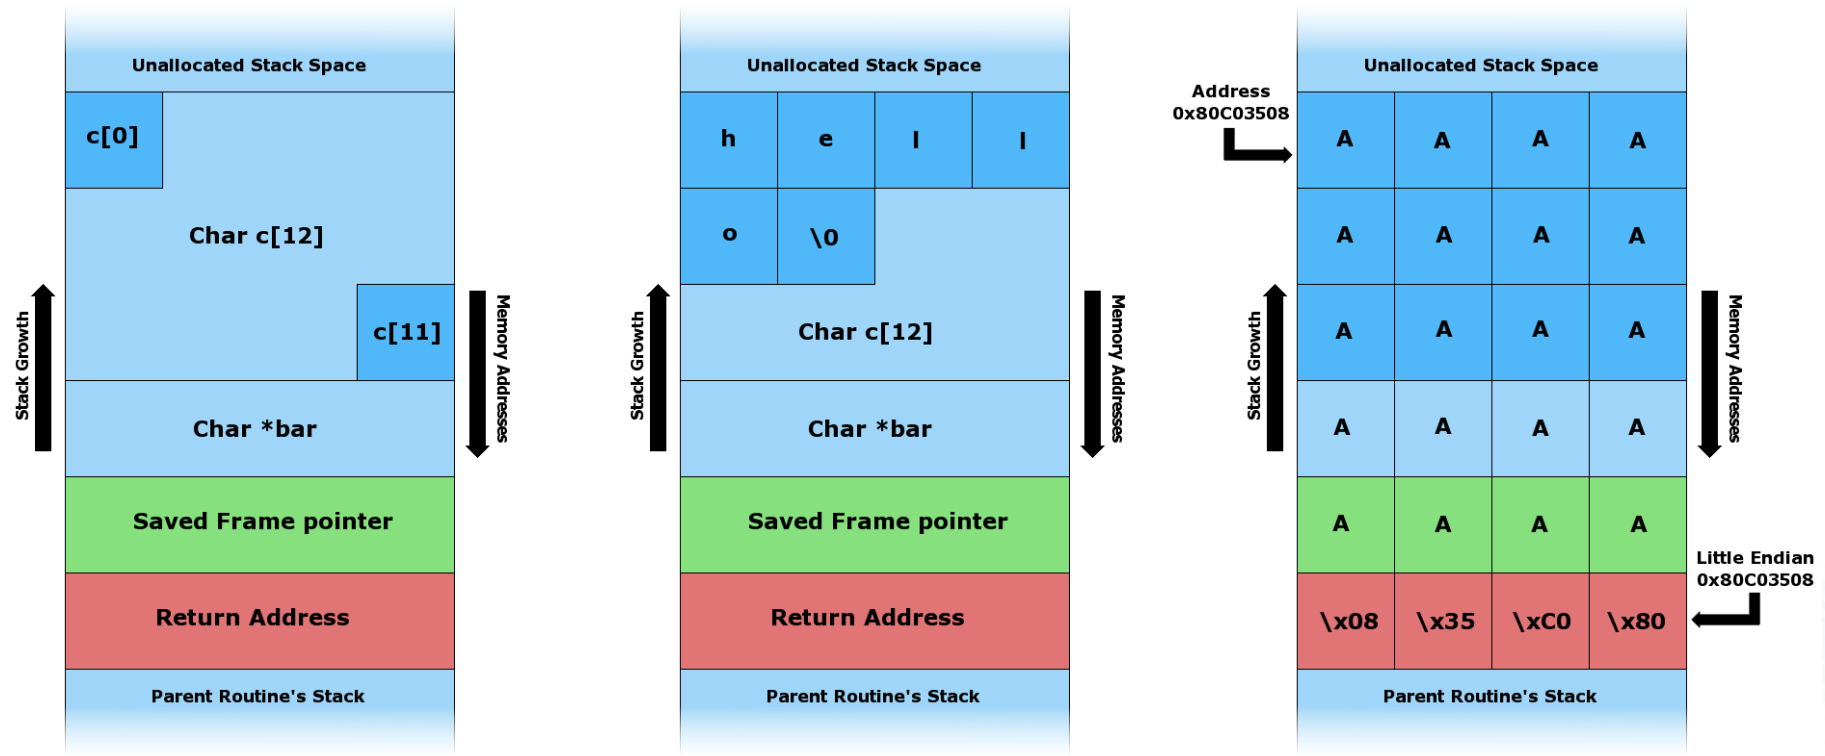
Unallocated Stack Space

c[0]

Char c[12]

c[11]

Stack Growth

Memory Addresses

Char *bar

Saved Frame pointer

Return Address

Parent Routine's Stack

Unallocated Stack Space

| h | e | l | l |
|---|---|---|---|
| o | \0 | | |

Char c[12]

Stack Growth

Memory Addresses

Char *bar

Saved Frame pointer

Return Address

Parent Routine's Stack

Unallocated Stack Space

Address 0x80C03508

| A | A | A | A |
|---|---|---|---|
| A | A | A | A |
| A | A | A | A |
| A | A | A | A |
| A | A | A | A |
| \x08 | \x35 | \xC0 | \x80 |

Stack Growth

Memory Addresses

Little Endian 0x80C03508

Parent Routine's Stack